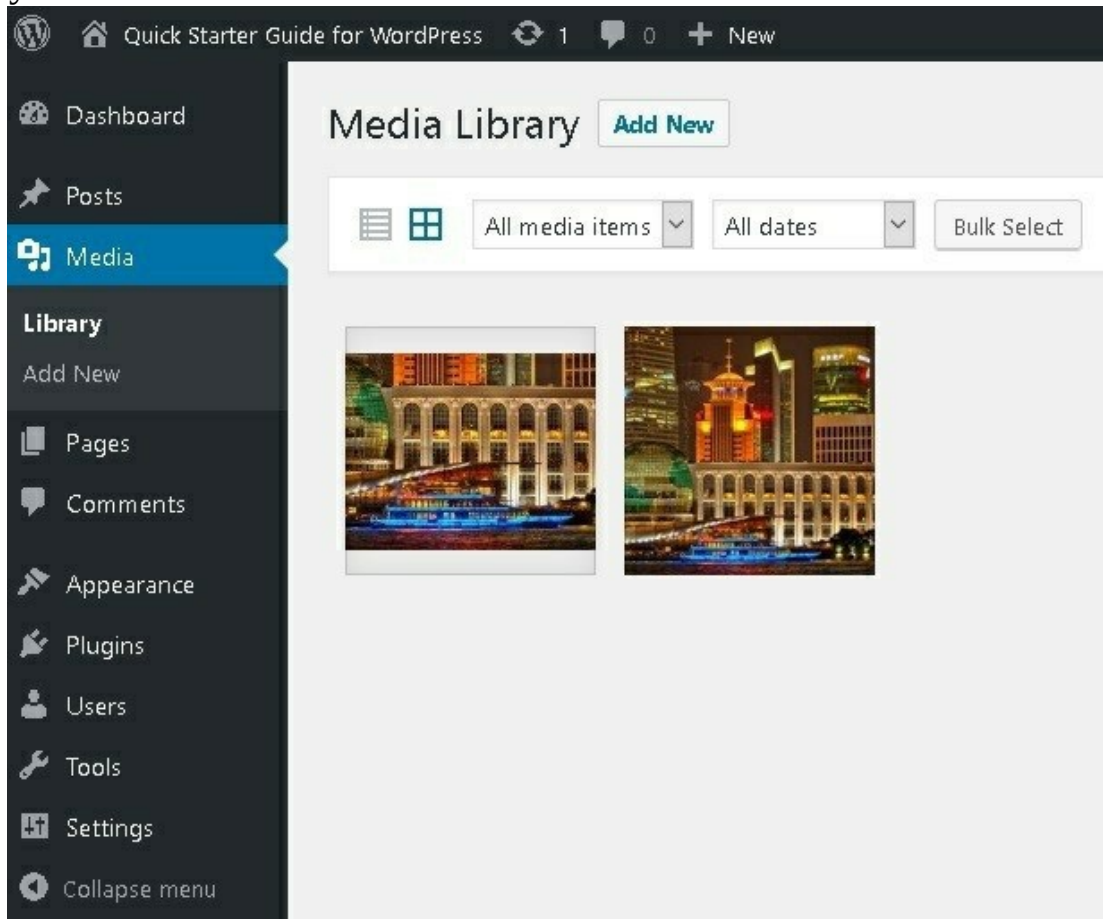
Quick Starter Guide for WordPress 1 0 + New

Dashboard

Posts

Media

Library

Add New

Pages

Comments

Appearance

Plugins

Users

Tools

Settings

Collapse menu

Media Library Add New

All media items

All dates

Bulk Select